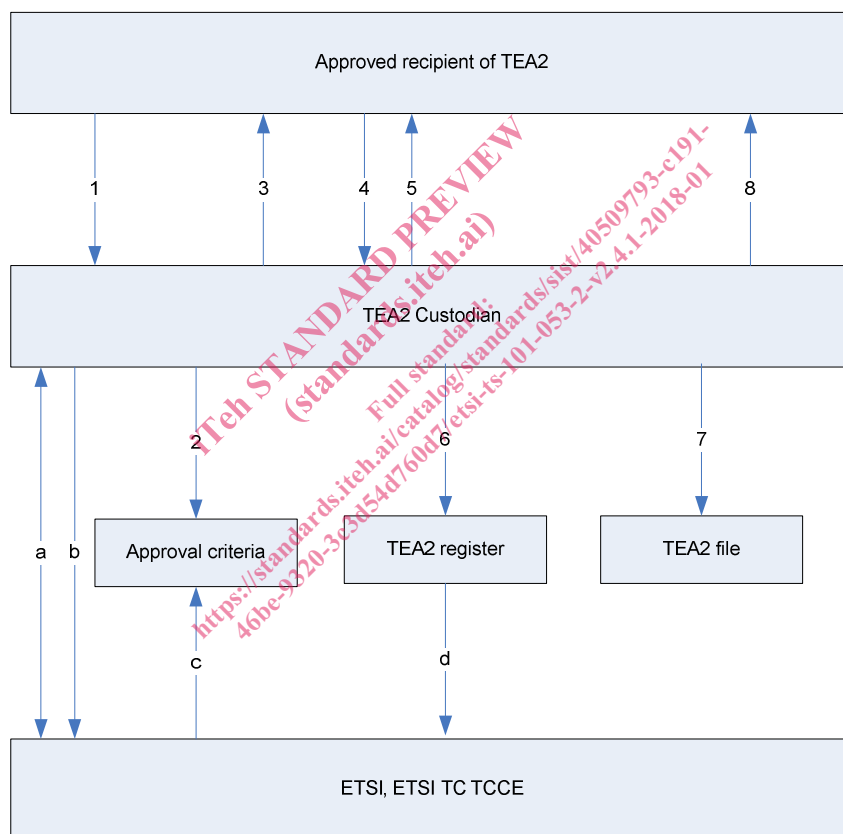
Approved recipient of TEA2

1
3
4
5
8

TEA2 Custodian

2
6
7

Approval criteria
TEA2 register
TEA2 file

a
b
c
d

ETSI, ETSI TC TCCE

iTeh STANDARD PREVIEW
(standards.iteh.ai)
Full standard:
https://standards.iteh.ai/catalog/standards/sist/40509793-c191-46be-9320-3c3d54d760d7/etsi-ts-101-053-2-v2.4.1-2018-01